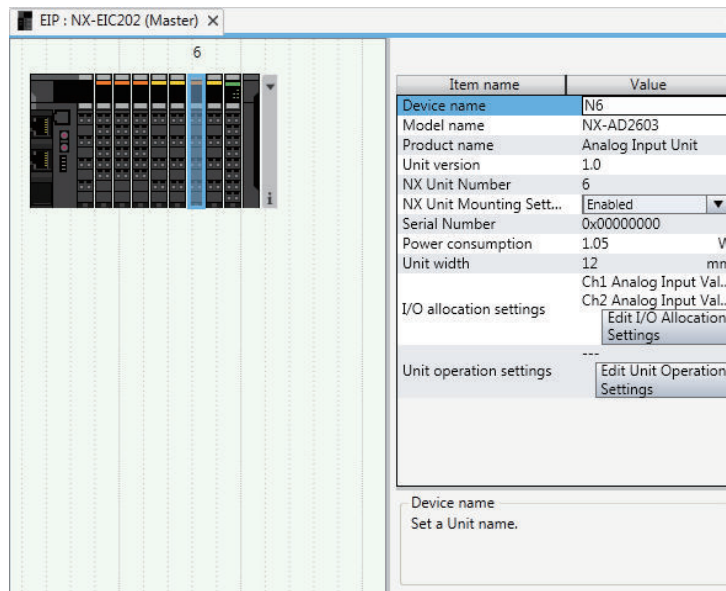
EIP : NX-EIC202 (Master) ×

6

i

| Item name | Value |
|---|---|
| Device name | N6 |
| Model name | NX-AD2603 |
| Product name | Analog Input Unit |
| Unit version | 1.0 |
| NX Unit Number | 6 |
| NX Unit Mounting Sett... | Enabled |
| Serial Number | 0x00000000 |
| Power consumption | 1.05 W |
| Unit width | 12 mm |
| I/O allocation settings | Ch1 Analog Input Val... Ch2 Analog Input Val... Edit I/O Allocation Settings |
| Unit operation settings | --- Edit Unit Operation Settings |

Device name
Set a Unit name.